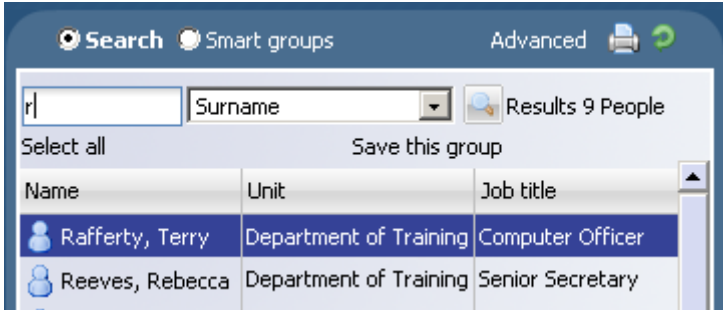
Search Smart groups Advanced

r Surname Results 9 People

Select all Save this group

| Name | Unit | Job title |
|---|---|---|
| Rafferty, Terry | Department of Training | Computer Officer |
| Reeves, Rebecca | Department of Training | Senior Secretary |